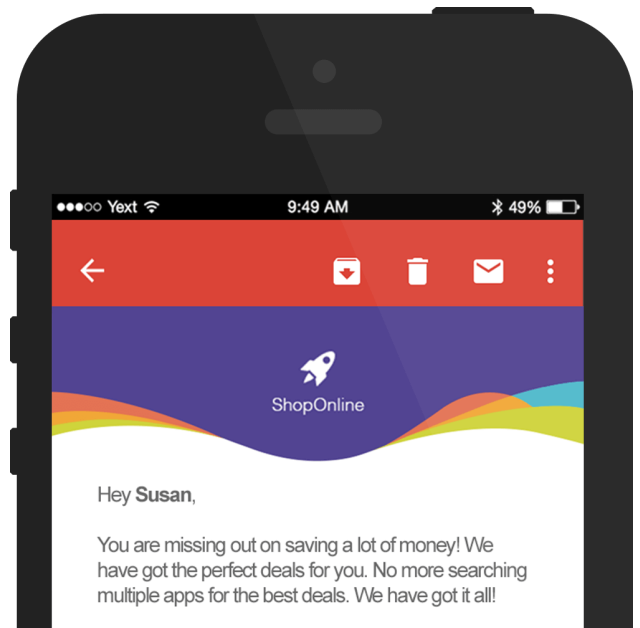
●●●○○ Yext 9:49 AM 49%

ShopOnline

Hey **Susan**,

You are missing out on saving a lot of money! We have got the perfect deals for you. No more searching multiple apps for the best deals. We have got it all!